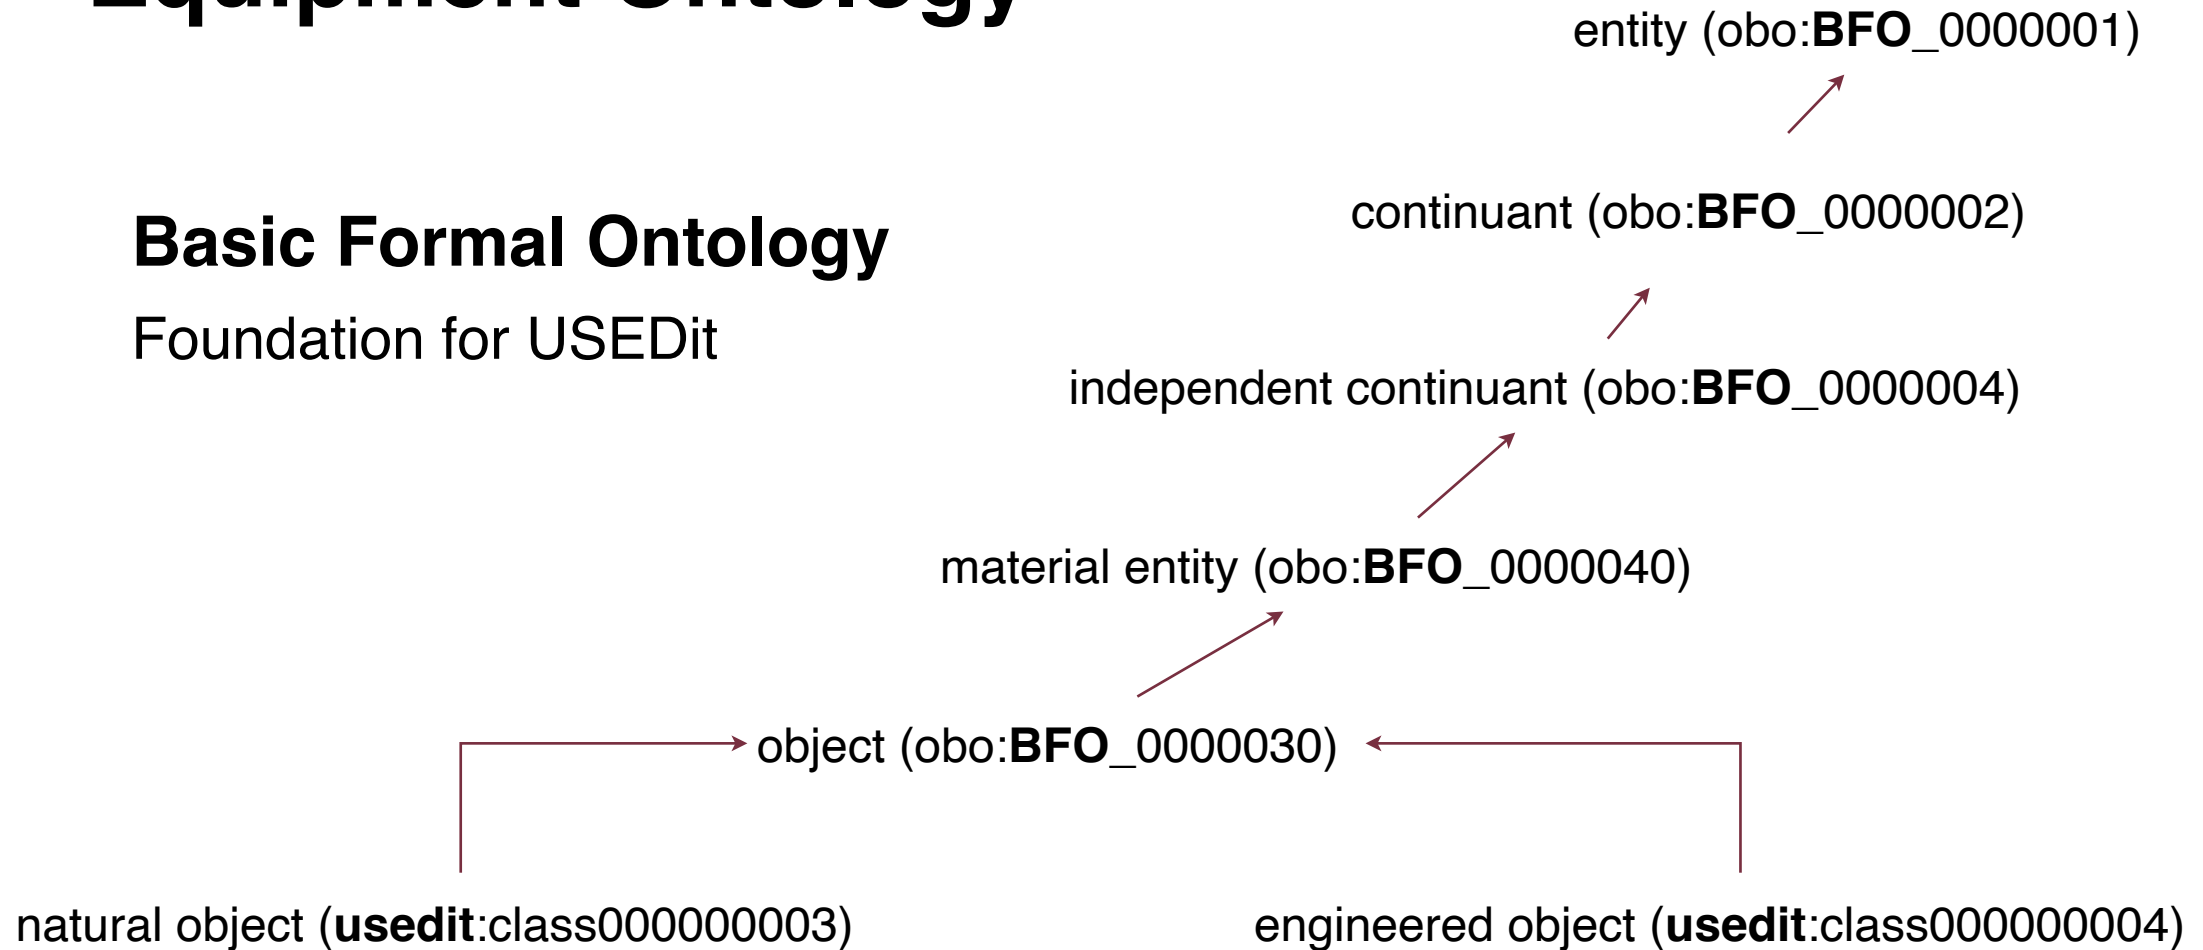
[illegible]

entity (obo:**BFO**_0000001)

Basic Formal Ontology

Foundation for USEDit

continuant (obo:**BFO**_0000002)

independent continuant (obo:**BFO**_0000004)

material entity (obo:**BFO**_0000040)

object (obo:**BFO**_0000030)

natural object (**usedit**:class000000003)

engineered object (**usedit**:class000000004)